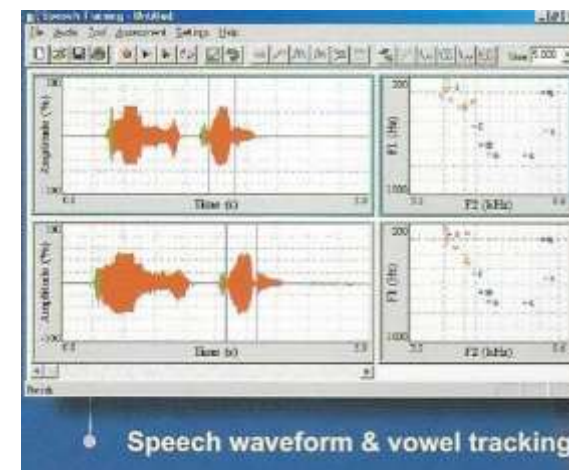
Speech Training - Untitled
File Audio Tool Assessment Settings Help
Time 5.000
100
Amplitude (%)
-100
0.0
Time (s)
5.0
200
F1 (Hz)
1000
3.0
F2 (kHz)
100
Amplitude (%)
-100
0.0
Time (s)
5.0
200
F1 (Hz)
1000
3.0
F2 (kHz)
Ready
Speech waveform & vowel tracking